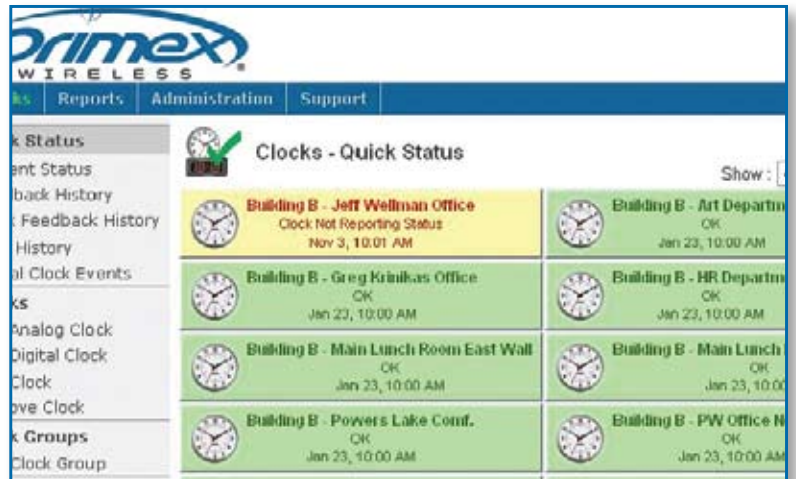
rimex
WIRELESS

ks Reports Administration Support

k Status
ent Status
back History
Feedback History
History
al Clock Events
ks
Analog Clock
Digital Clock
Clock
ove Clock
k Groups
Clock Group

Clocks - Quick Status

Show :

Building B - Jeff Wellman Office
Clock Not Reporting Status
Nov 3, 10:01 AM

Building B - Art Departm
OK
Jan 23, 10:00 AM

Building B - Greg Krinikas Office
OK
Jan 23, 10:00 AM

Building B - HR Departm
OK
Jan 23, 10:00 AM

Building B - Main Lunch Room East Wall
OK
Jan 23, 10:00 AM

Building B - Main Lunch
OK
Jan 23, 10:00 AM

Building B - Powers Lake Conf.
OK
Jan 23, 10:00 AM

Building B - PW Office N
OK
Jan 23, 10:00 AM